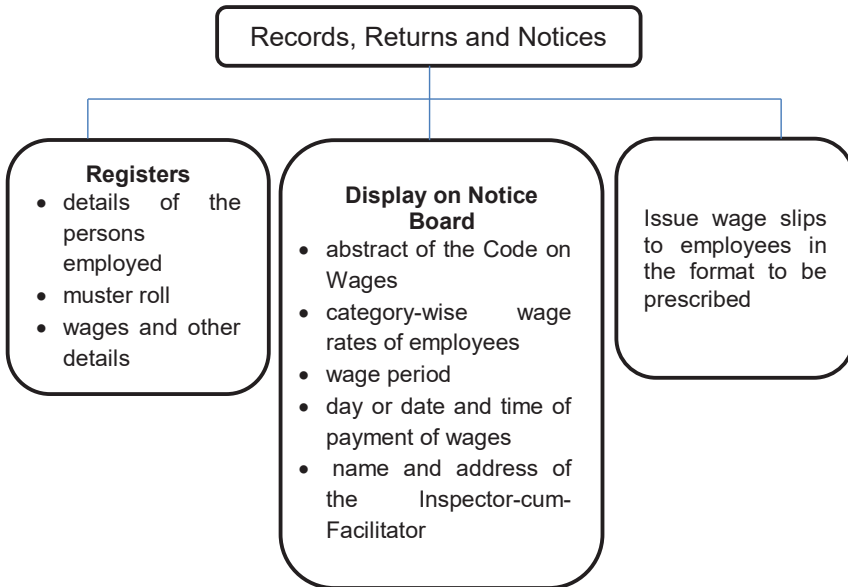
Records, Returns and Notices

**Registers**
- details of the persons employed
- muster roll
- wages and other details

**Display on Notice Board**
- abstract of the Code on Wages
- category-wise wage rates of employees
- wage period
- day or date and time of payment of wages
- name and address of the Inspector-cum-Facilitator

Issue wage slips to employees in the format to be prescribed